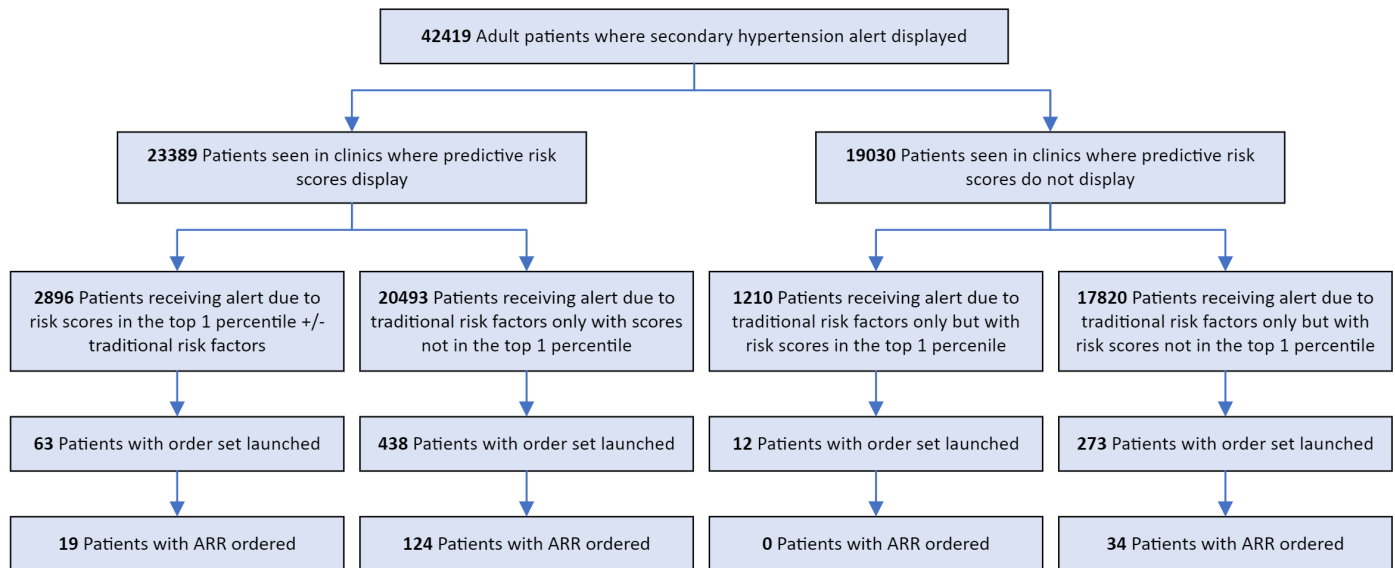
**42419** Adult patients where secondary hypertension alert displayed

**23389** Patients seen in clinics where predictive risk scores display

**19030** Patients seen in clinics where predictive risk scores do not display

**2896** Patients receiving alert due to risk scores in the top 1 percentile +/- traditional risk factors

**20493** Patients receiving alert due to traditional risk factors only with scores not in the top 1 percentile

**1210** Patients receiving alert due to traditional risk factors only but with risk scores in the top 1 percenile

**17820** Patients receiving alert due to traditional risk factors only but with risk scores not in the top 1 percentile

**63** Patients with order set launched

**438** Patients with order set launched

**12** Patients with order set launched

**273** Patients with order set launched

**19** Patients with ARR ordered

**124** Patients with ARR ordered

**0** Patients with ARR ordered

**34** Patients with ARR ordered